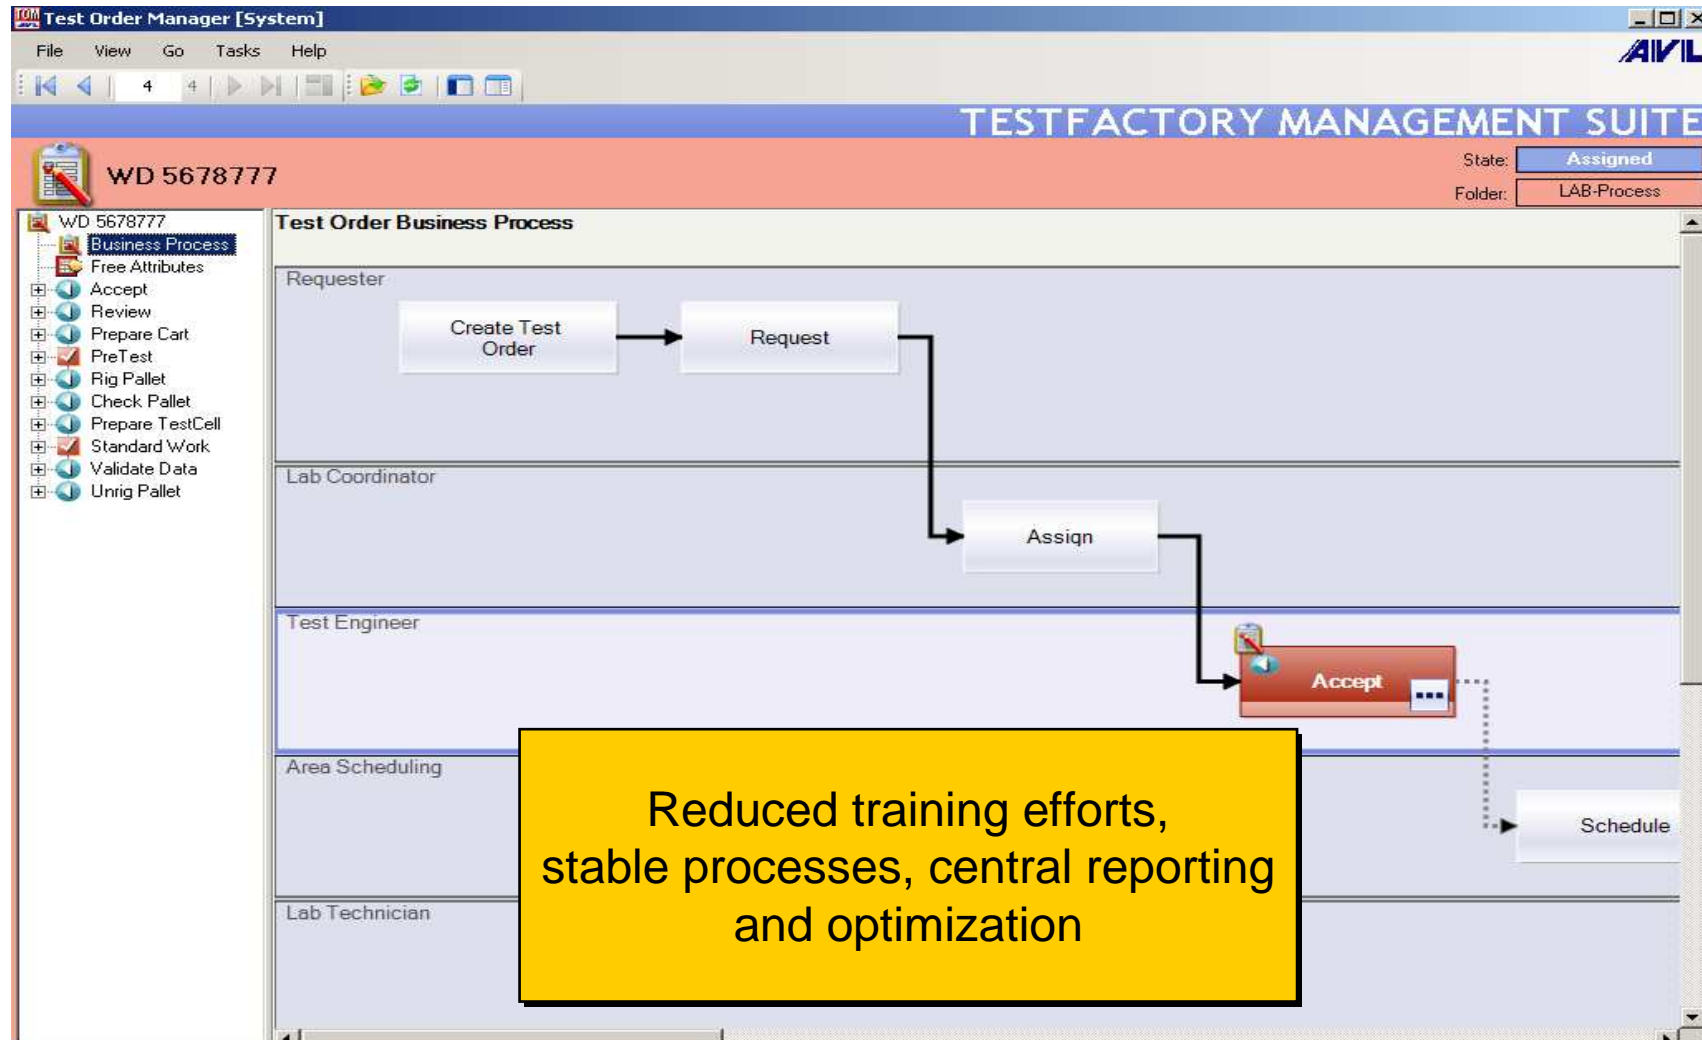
Test Order Manager [System]

File View Go Tasks Help

AVL

4 4

TESTFACTORY MANAGEMENT SUITE

WD 5678777

State: Assigned

Folder: LAB-Process

WD 5678777
Business Process
Free Attributes
Accept
Review
Prepare Cart
PreTest
Rig Pallet
Check Pallet
Prepare TestCell
Standard Work
Validate Data
Unrig Pallet

Test Order Business Process

Requester

Create Test Order

Request

Lab Coordinator

Assign

Test Engineer

Accept

Area Scheduling

Schedule

Lab Technician

Reduced training efforts, stable processes, central reporting and optimization